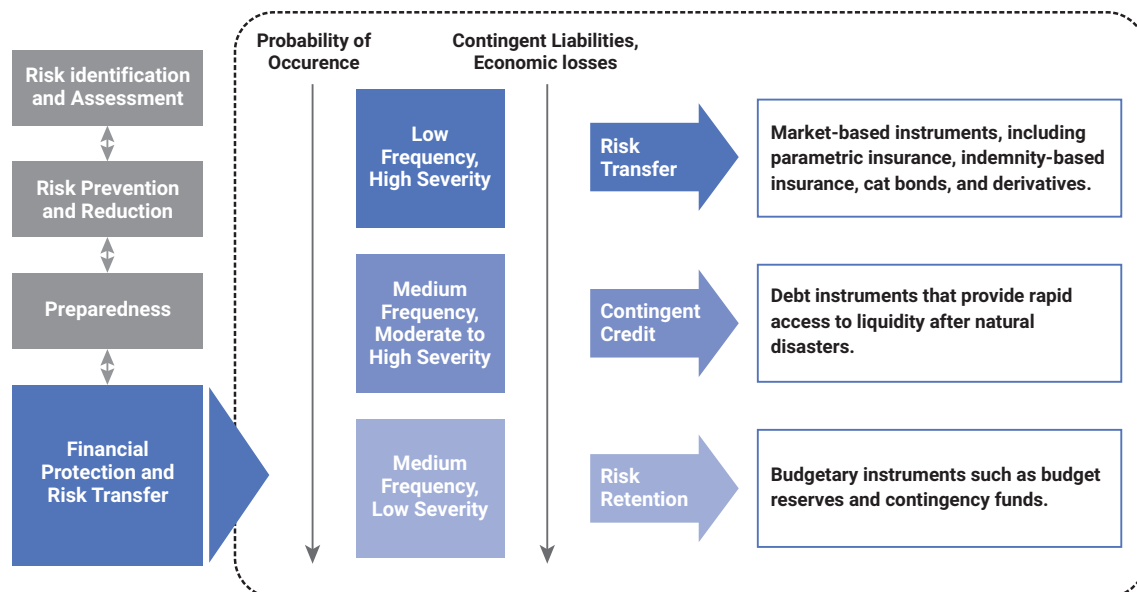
Risk identification and Assessment

Risk Prevention and Reduction

Preparedness

Financial Protection and Risk Transfer

Probability of Occurence

Contingent Liabilities, Economic losses

Low Frequency, High Severity

Risk Transfer

Market-based instruments, including parametric insurance, indemnity-based insurance, cat bonds, and derivatives.

Medium Frequency, Moderate to High Severity

Contingent Credit

Debt instruments that provide rapid access to liquidity after natural disasters.

Medium Frequency, Low Severity

Risk Retention

Budgetary instruments such as budget reserves and contingency funds.